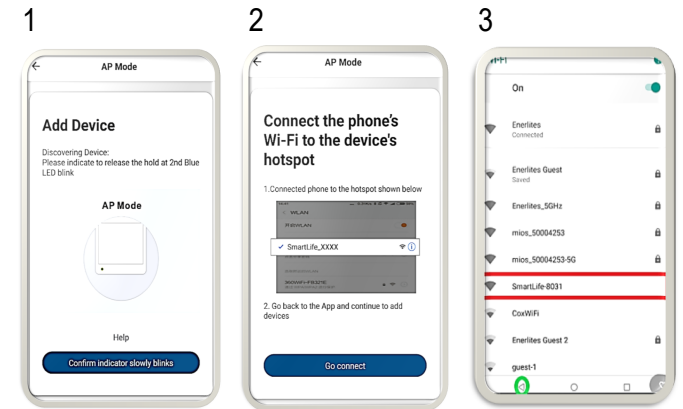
1

AP Mode

Add Device

Discovering Device:
Please indicate to release the hold at 2nd Blue LED blink

AP Mode

Help

Confirm indicator slowly blinks

2

AP Mode

Connect the phone's Wi-Fi to the device's hotspot

1.Connected phone to the hotspot shown below

WLAN

✓ SmartLife_XXXX

2. Go back to the App and continue to add devices

Go connect

3

On

Enerlites
Connected

Enerlites Guest
Saved

Enerlites_5GHz

mios_50004253

mios_50004253-5G

SmartLife-8031

CoxWiFi

Enerlites Guest 2

guest-1